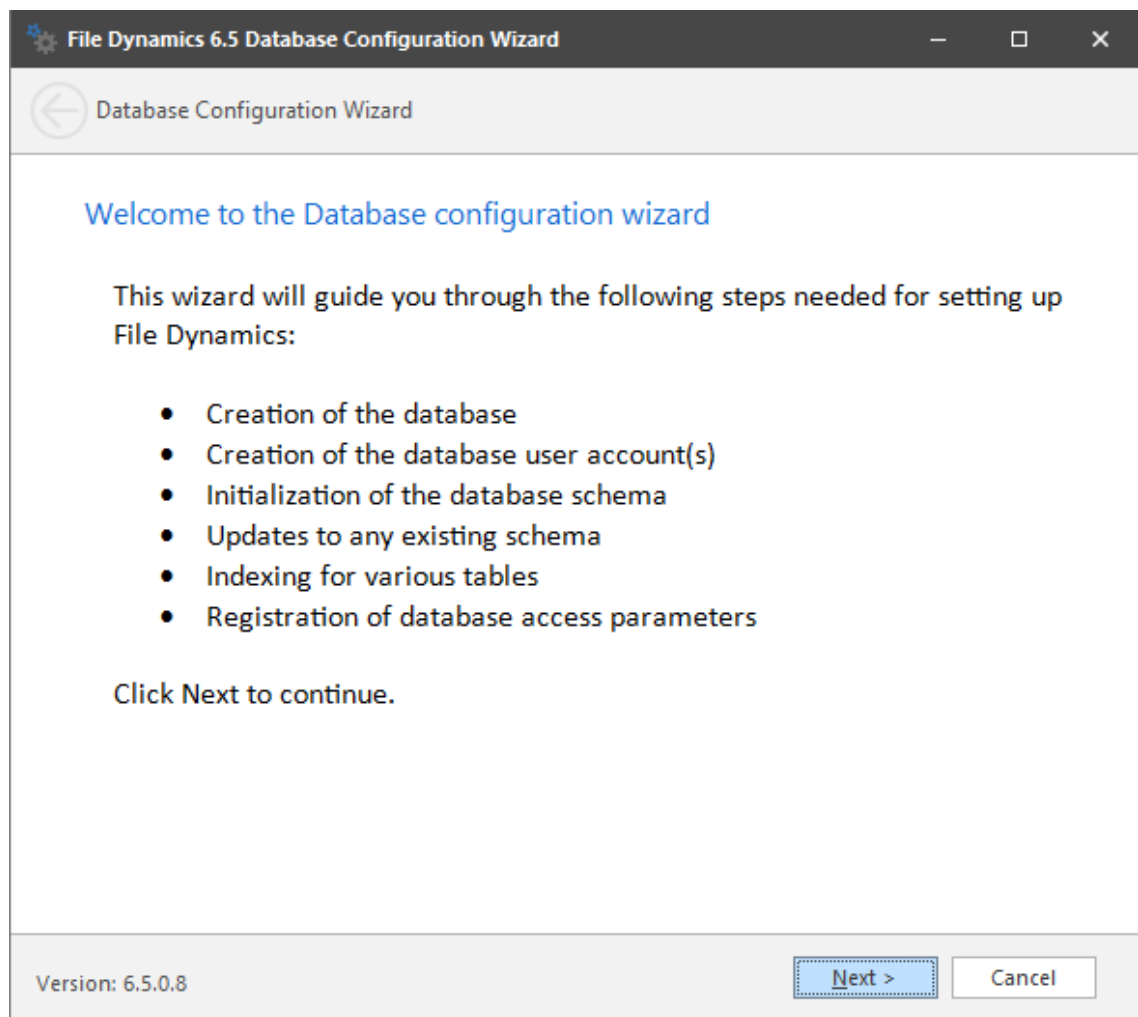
File Dynamics 6.5 Database Configuration Wizard

Database Configuration Wizard

Welcome to the Database configuration wizard

This wizard will guide you through the following steps needed for setting up File Dynamics:

- Creation of the database
- Creation of the database user account(s)
- Initialization of the database schema
- Updates to any existing schema
- Indexing for various tables
- Registration of database access parameters

Click Next to continue.

Version: 6.5.0.8

Next >

Cancel